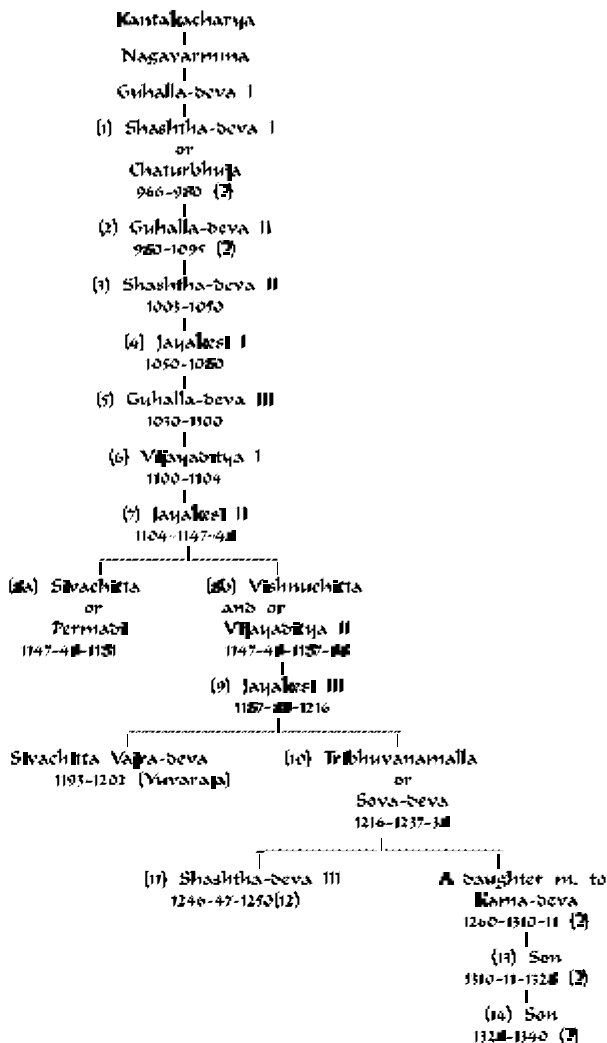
Kantakacharya

Nagavarmma

Guhalla-deva I

(1) Shashtha-deva I
or
Chaturbhuja
966-980 (?)

(2) Guhalla-deva II
980-1005 (?)

(3) Shashtha-deva II
1005-1050

(4) Jayakesi I
1050-1080

(5) Guhalla-deva III
1080-1100

(6) Vijayaditya I
1100-1104

(7) Jayakesi II
1104-1147-48

(8a) Sivachitta
or
Permadi
1147-48-1181

(8b) Vishnuchitta
and or
Vijayaditya II
1147-48-1187-88

(9) Jayakesi III
1187-88-1216

Sivachitta Vajra-deva
1193-1202 (Yuvaraja)

(10) Tribhuvanamalla
or
Soya-deva
1216-1237-38

(11) Shashtha-deva III
1246-47-1250(12)

A daughter m. to
Kama-deva
1260-1310-11 (?)

(13) Son
1310-11-1328 (?)

(14) Son
1328-1340 (?)